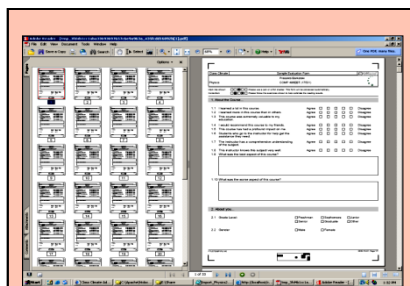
File Edit View Document Tools Window Help

Options

1 2
3 4
5 6
7 8
9 10

Sample Evaluation Form

1. About the Course

1.1 I learned a lot in this course
1.2 I learned more in this course than in others
1.3 This course was extremely valuable to my education
1.4 I would recommend this course to my friends
1.5 This course has had a profound impact on me
1.6 I feel like the instructor was helpful
1.7 The instructor had a comprehensive understanding of the subject
1.8 The instructor knows this subject very well
1.9 What was the best aspect of this course?

1.10 What was the worst aspect of this course?

Agree
Agree
Agree
Agree
Agree
Agree
Agree
Agree

Disagree
Disagree
Disagree
Disagree
Disagree
Disagree
Disagree
Disagree

2. About you

2.1 Grade Level
2.2 Gender

Freshman
Junior
Male
Sophomore
Senior
Female

Start